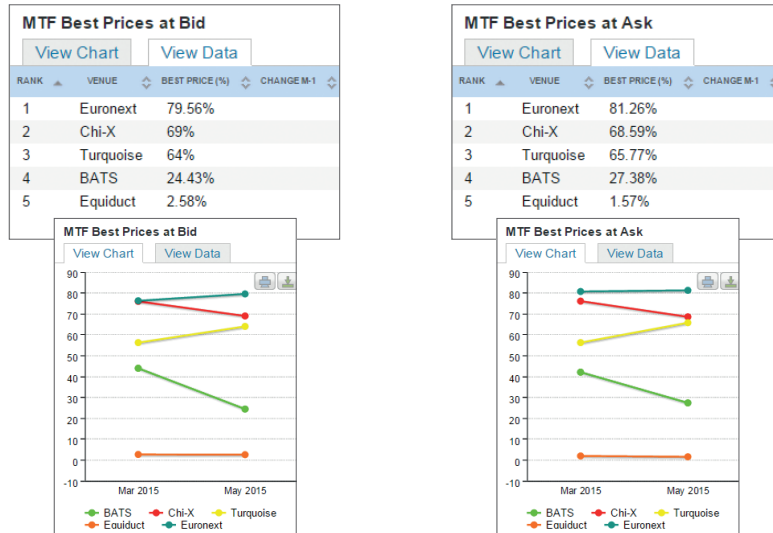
MTF Best Prices at Bid

View Chart | View Data

| RANK | VENUE | BEST PRICE (%) | CHANGE M-1 |
|---|---|---|---|
| 1 | Euronext | 79.56% | |
| 2 | Chi-X | 69% | |
| 3 | Turquoise | 64% | |
| 4 | BATS | 24.43% | |
| 5 | Equiduct | 2.58% | |

MTF Best Prices at Bid

View Chart | View Data

90
80
70
60
50
40
30
20
10
0
-10

Mar 2015 May 2015

BATS Chi-X Turquoise Equiduct Euronext

MTF Best Prices at Ask

View Chart | View Data

| RANK | VENUE | BEST PRICE (%) | CHANGE M-1 |
|---|---|---|---|
| 1 | Euronext | 81.26% | |
| 2 | Chi-X | 68.59% | |
| 3 | Turquoise | 65.77% | |
| 4 | BATS | 27.38% | |
| 5 | Equiduct | 1.57% | |

MTF Best Prices at Ask

View Chart | View Data

90
80
70
60
50
40
30
20
10
0
-10

Mar 2015 May 2015

BATS Chi-X Turquoise Equiduct Euronext